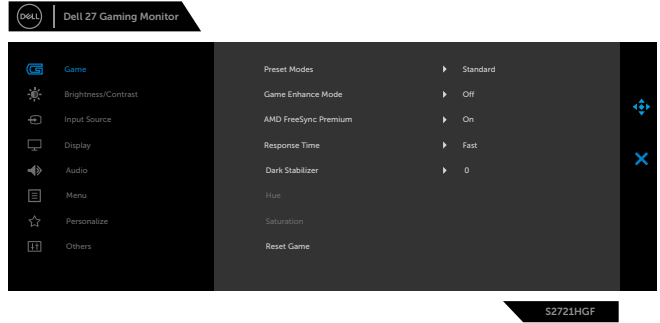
DELL Dell 27 Gaming Monitor

Game
Brightness/Contrast
Input Source
Display
Audio
Menu
Personalize
Others

Preset Modes Standard
Game Enhance Mode Off
AMD FreeSync Premium On
Response Time Fast
Dark Stabilizer 0
Hue
Saturation
Reset Game

S2721HGF